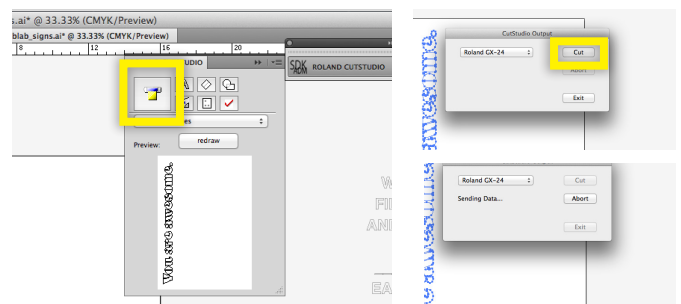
s.ai* @ 33.33% (CMYK/Preview)
blab_signs.ai* @ 33.33% (CMYK/Preview)
8
12
16
20
STUDIO
SDK
ROLAND CUTSTUDIO
es
Preview:
redraw
You are awesome.
W
FI
AN
EA
CutStudio Output
Roland GX-24
Cut
Abort
Exit
Roland GX-24
Cut
Sending Data...
Abort
Exit